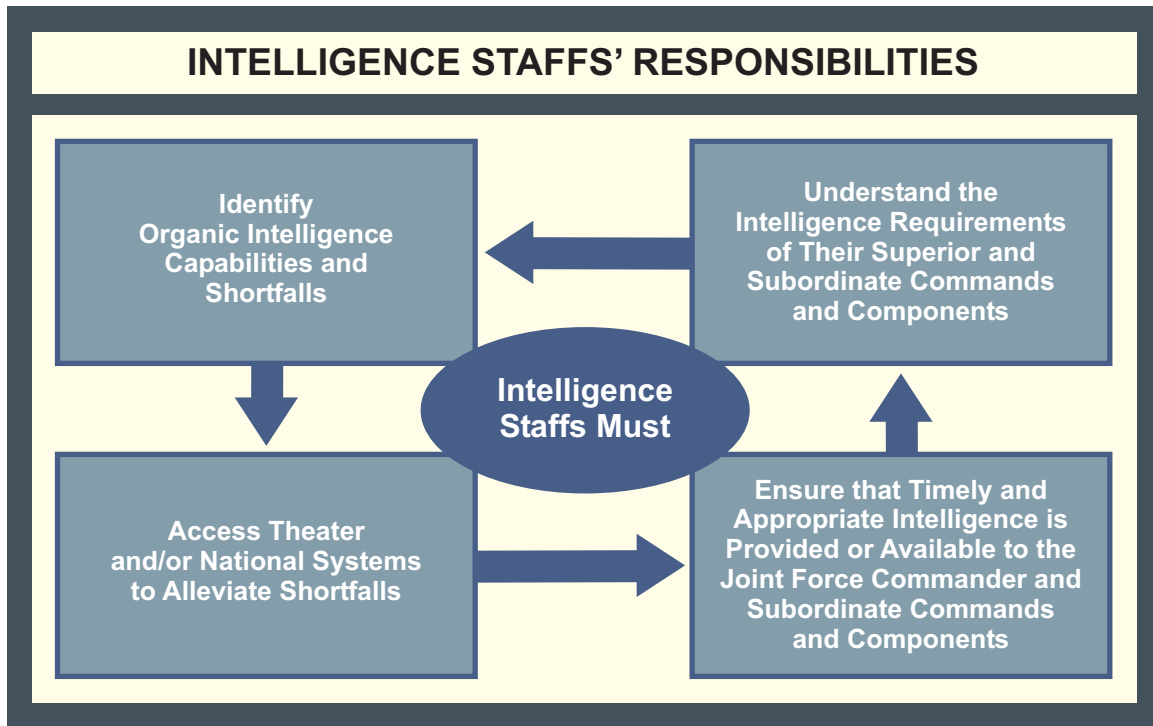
INTELLIGENCE STAFFS' RESPONSIBILITIES

Identify Organic Intelligence Capabilities and Shortfalls

Understand the Intelligence Requirements of Their Superior and Subordinate Commands and Components

Intelligence Staffs Must

Access Theater and/or National Systems to Alleviate Shortfalls

Ensure that Timely and Appropriate Intelligence is Provided or Available to the Joint Force Commander and Subordinate Commands and Components